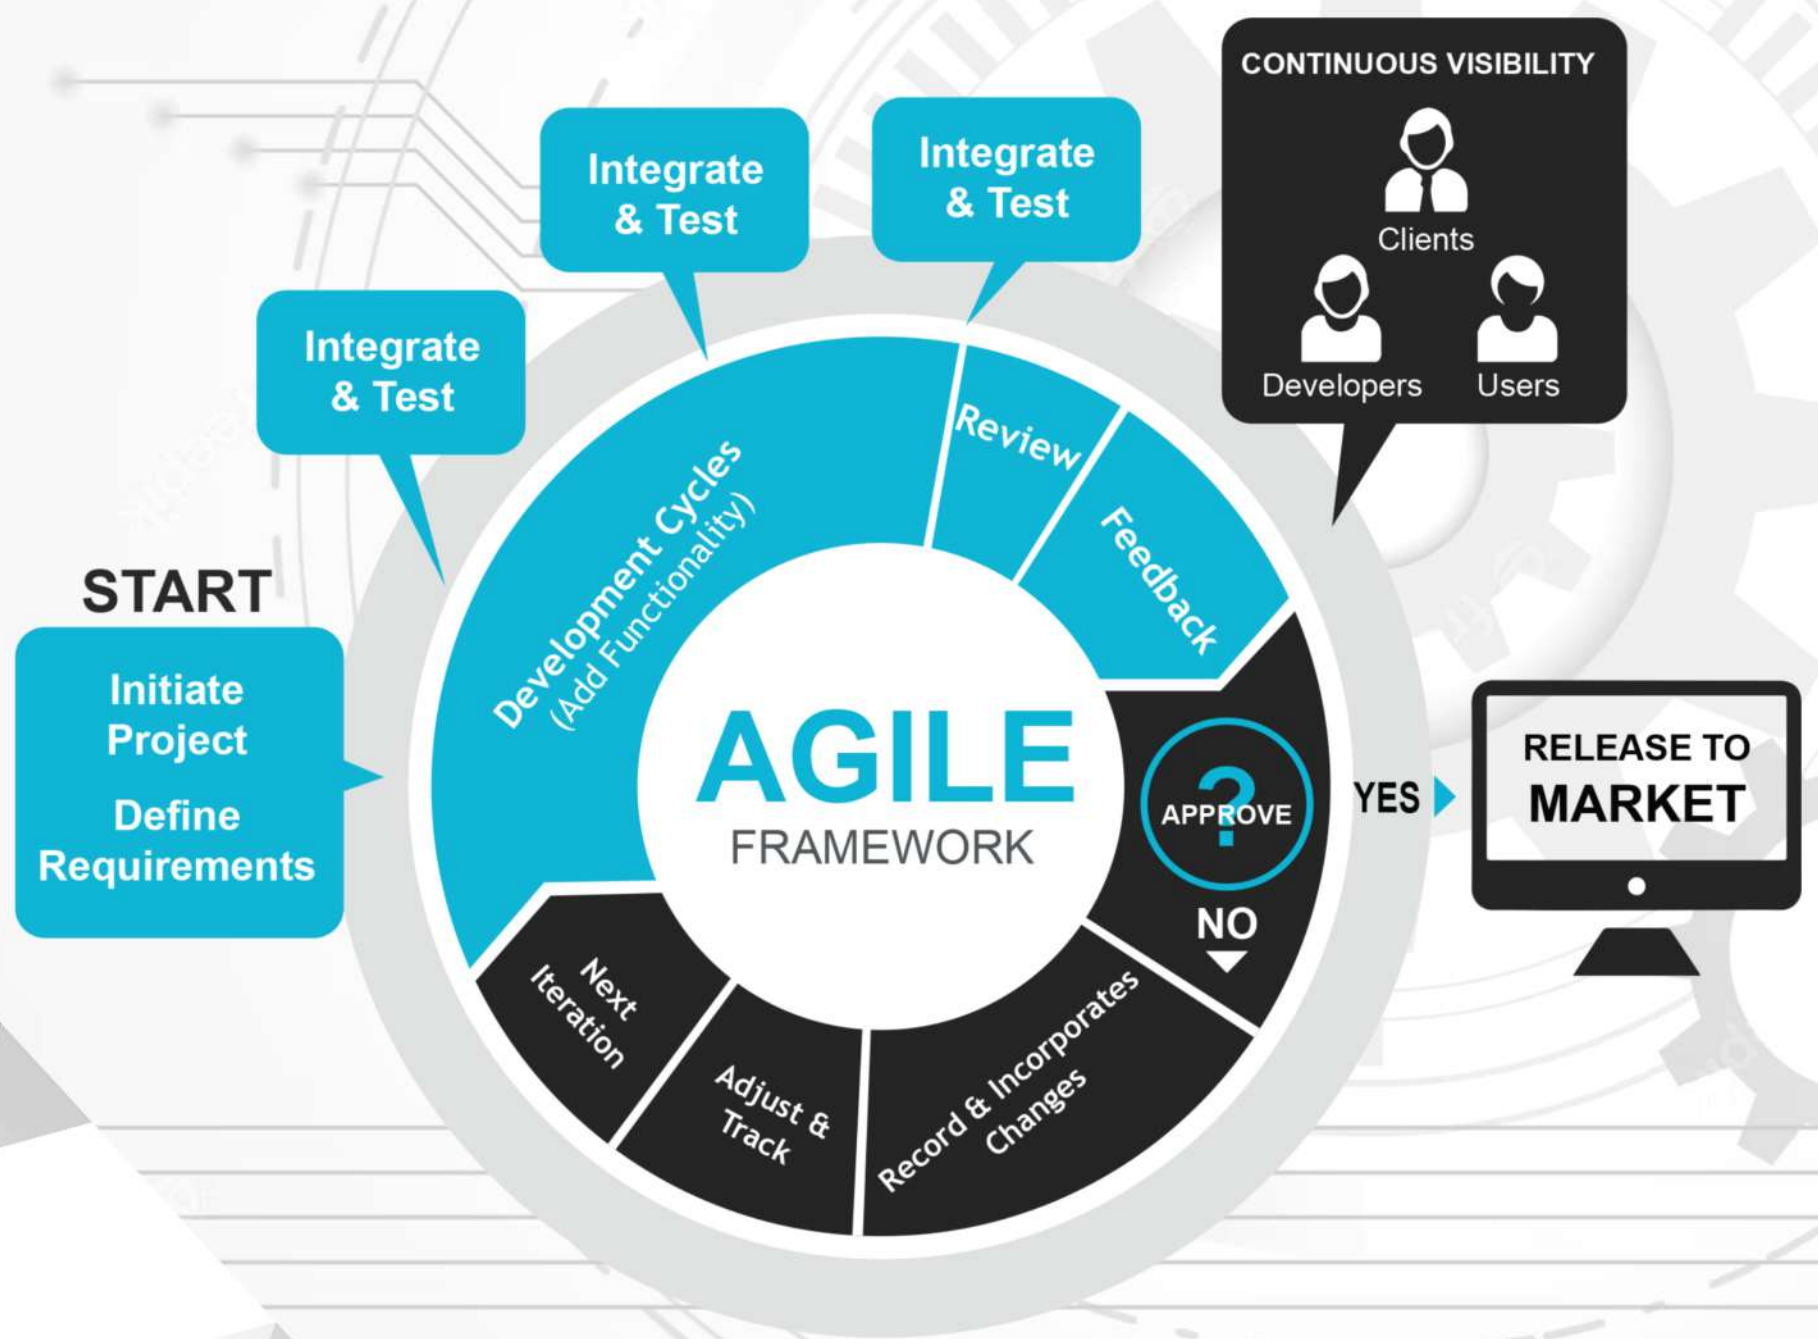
START

Initiate Project

Define Requirements

Integrate & Test

Integrate & Test

Integrate & Test

CONTINUOUS VISIBILITY

Clients

Developers

Users

Development Cycles (Add Functionality)

Review

Feedback

AGILE

FRAMEWORK

?

APPROVE

YES

RELEASE TO MARKET

NO

Record & Incorporates Changes

Adjust & Track

Next Iteration